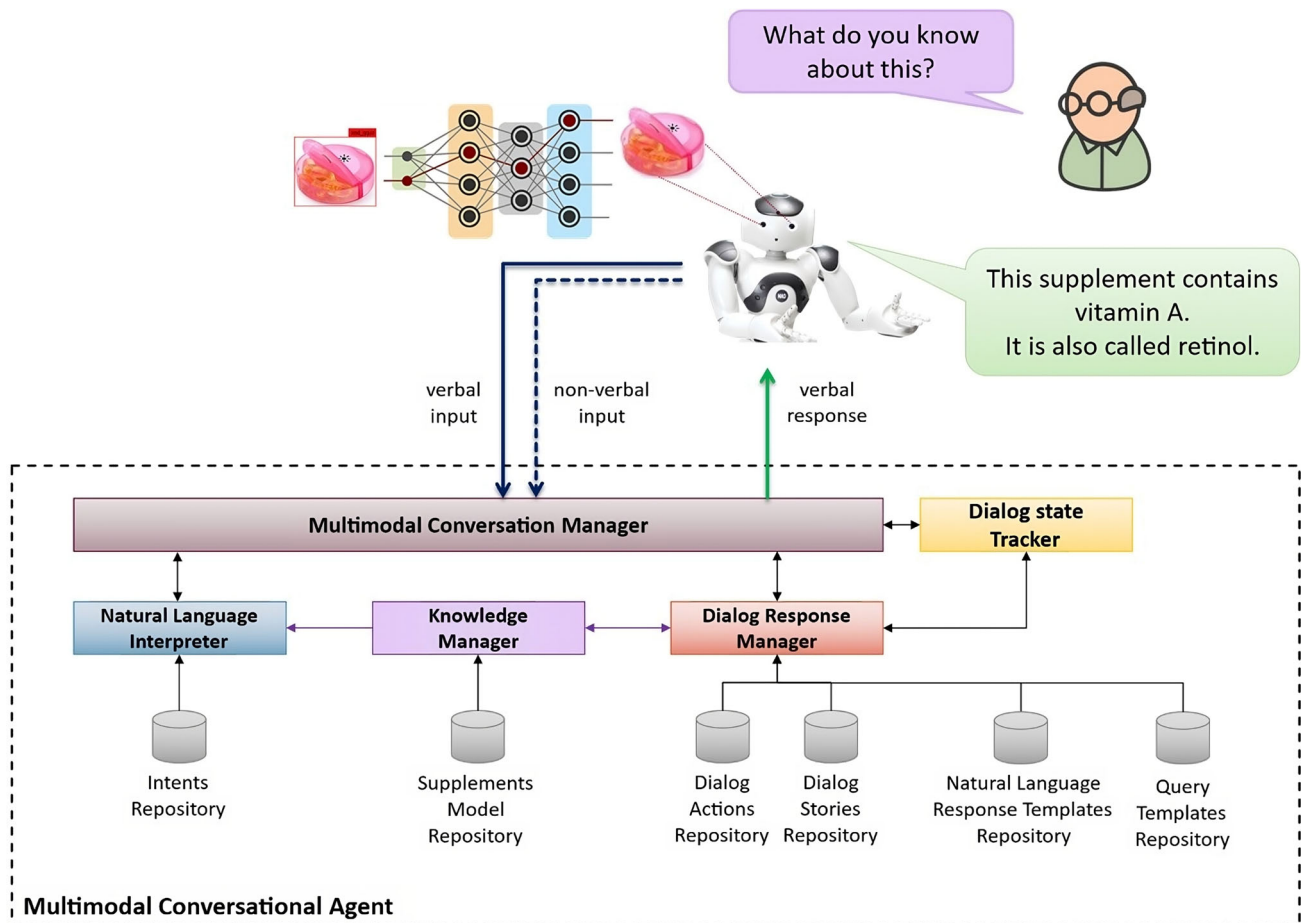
What do you know about this?

This supplement contains vitamin A.
It is also called retinol.

verbal input

non-verbal input

verbal response

Multimodal Conversation Manager

Dialog state Tracker

Natural Language Interpreter

Knowledge Manager

Dialog Response Manager

Intents Repository

Supplements Model Repository

Dialog Actions Repository

Dialog Stories Repository

Natural Language Response Templates Repository

Query Templates Repository

Multimodal Conversational Agent